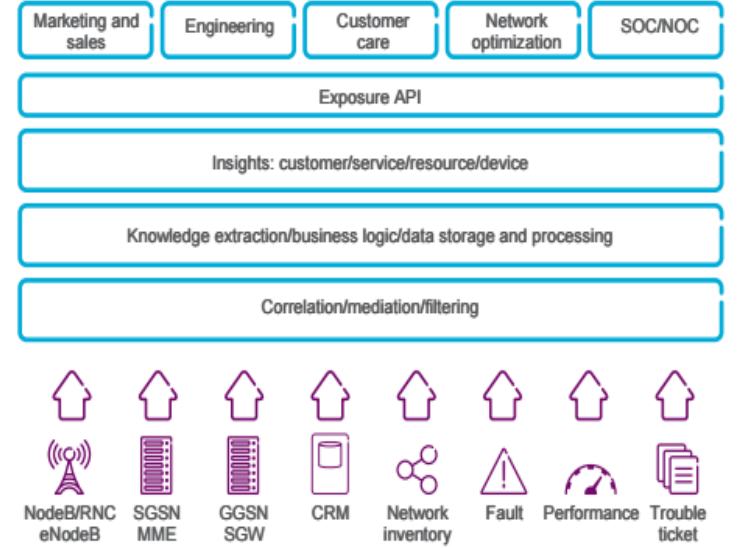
Marketing and sales

Engineering

Customer care

Network optimization

SOC/NOC

Exposure API

Insights: customer/service/resource/device

Knowledge extraction/business logic/data storage and processing

Correlation/mediation/filtering

NodeB/RNC eNodeB

SGSN MME

GGSN SGW

CRM

Network inventory

Fault

Performance

Trouble ticket